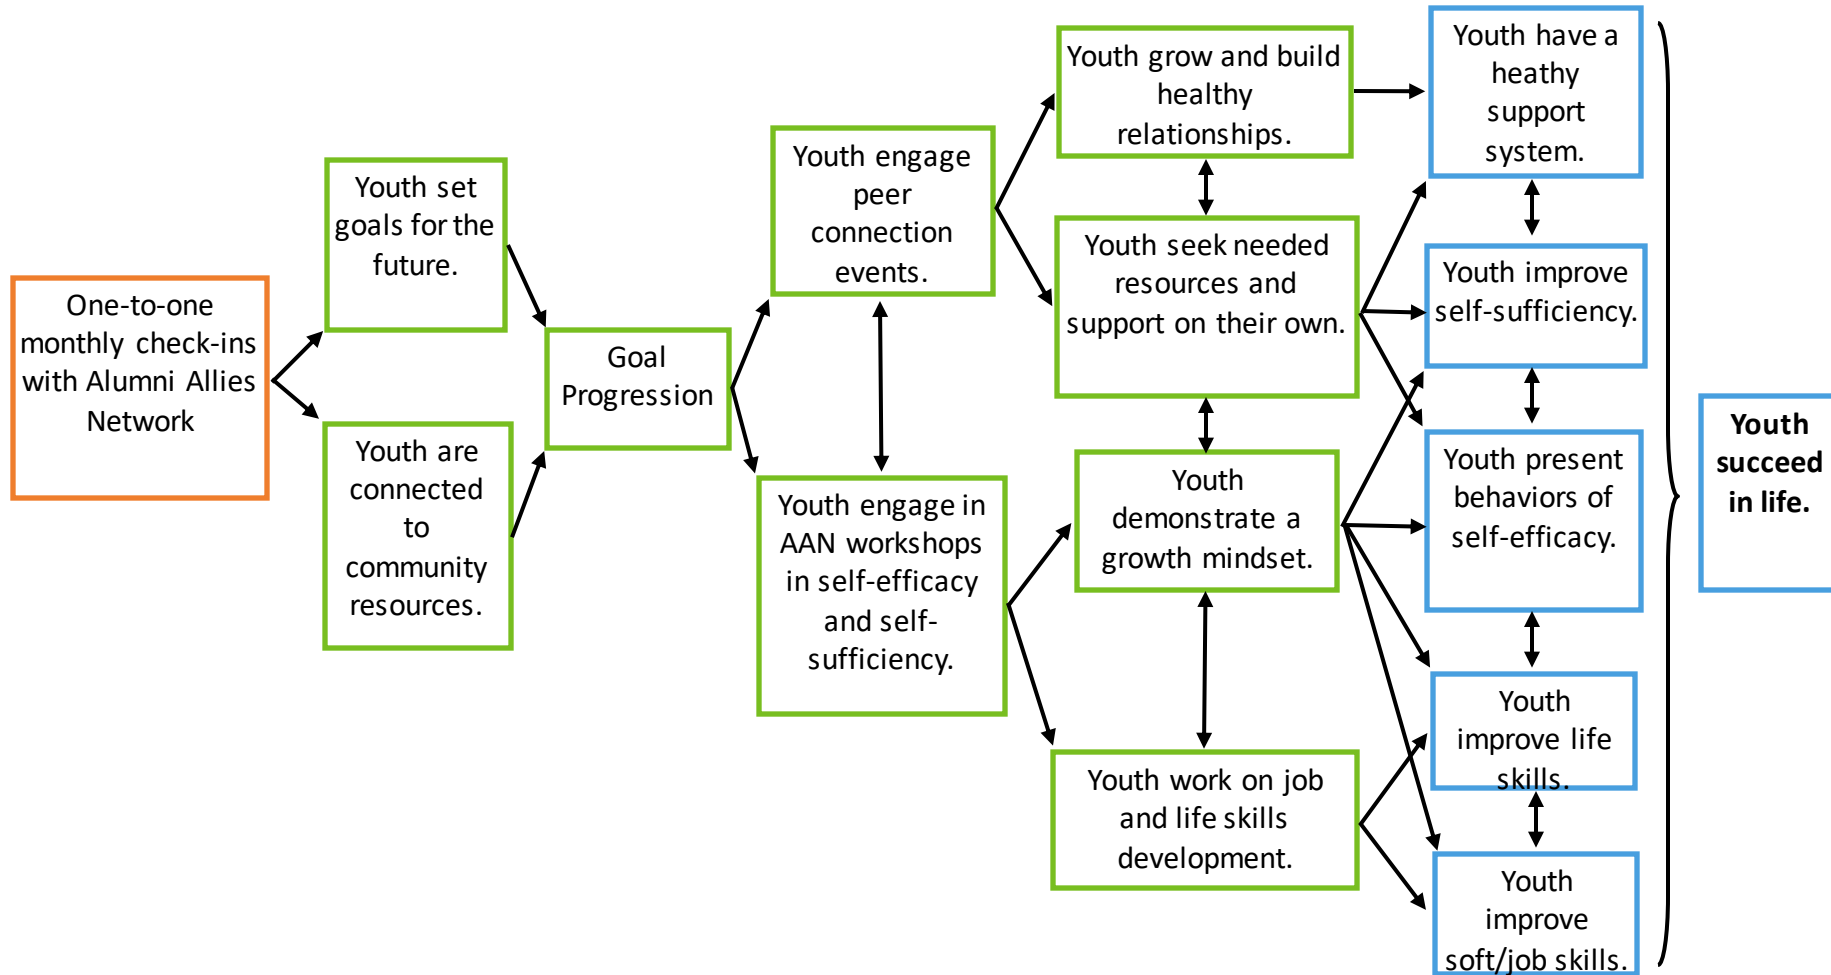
One-to-one monthly check-ins with Alumni Allies Network

Youth set goals for the future.

Youth are connected to community resources.

Goal Progression

Youth engage peer connection events.

Youth engage in AAN workshops in self-efficacy and self-sufficiency.

Youth grow and build healthy relationships.

Youth seek needed resources and support on their own.

Youth demonstrate a growth mindset.

Youth work on job and life skills development.

Youth have a heathy support system.

Youth improve self-sufficiency.

Youth present behaviors of self-efficacy.

Youth improve life skills.

Youth improve soft/job skills.

Youth succeed in life.